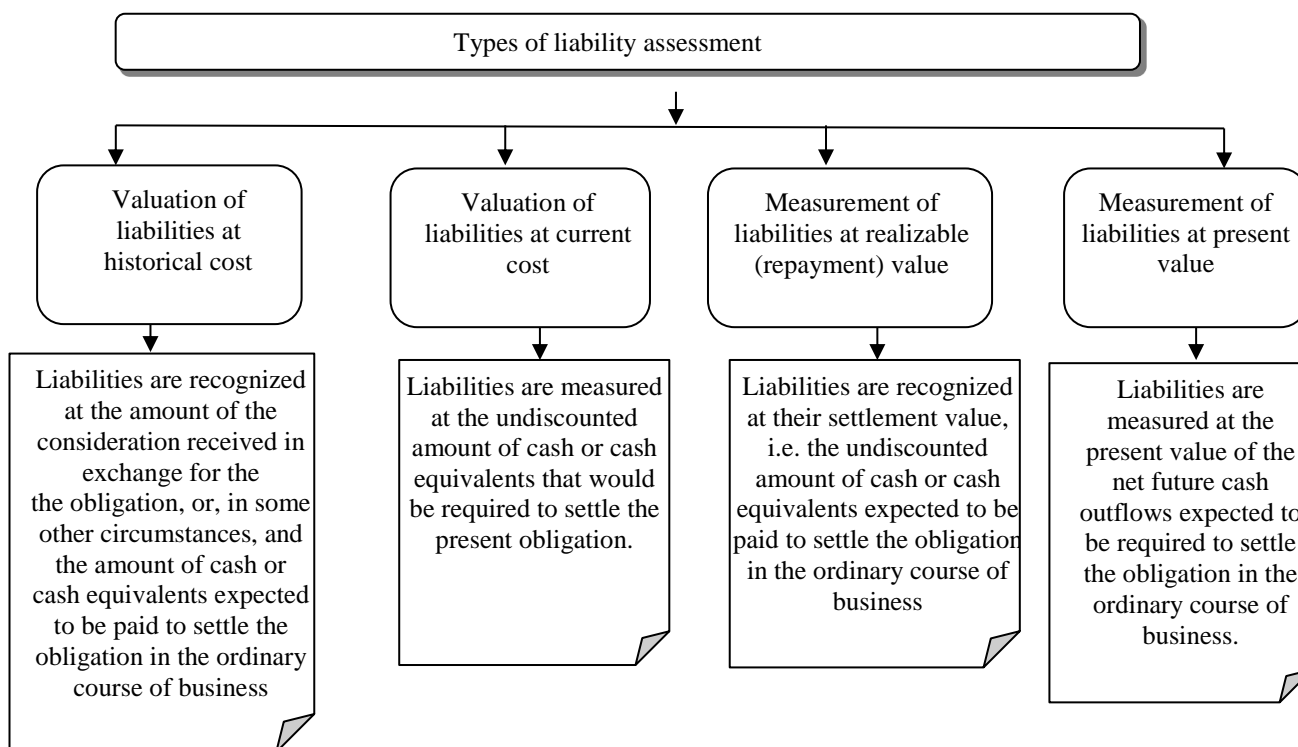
Types of liability assessment

Valuation of liabilities at historical cost

Liabilities are recognized at the amount of the consideration received in exchange for the the obligation, or, in some other circumstances, and the amount of cash or cash equivalents expected to be paid to settle the obligation in the ordinary course of business

Valuation of liabilities at current cost

Liabilities are measured at the undiscounted amount of cash or cash equivalents that would be required to settle the present obligation.

Measurement of liabilities at realizable (repayment) value

Liabilities are recognized at their settlement value, i.e. the undiscounted amount of cash or cash equivalents expected to be paid to settle the obligation in the ordinary course of business

Measurement of liabilities at present value

Liabilities are measured at the present value of the net future cash outflows expected to be required to settle the obligation in the ordinary course of business.